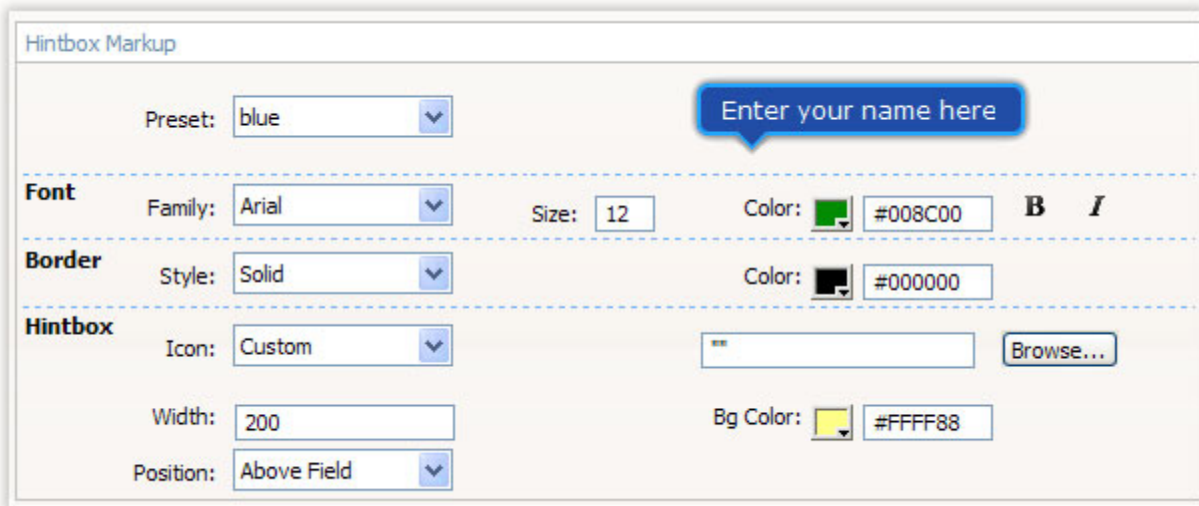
Hintbox Markup

Preset: blue

Enter your name here

Font
Family: Arial
Size: 12
Color: #008C00
B I

Border
Style: Solid
Color: #000000

Hintbox
Icon: Custom
""
Browse...

Width: 200
Bg Color: #FFFF88

Position: Above Field